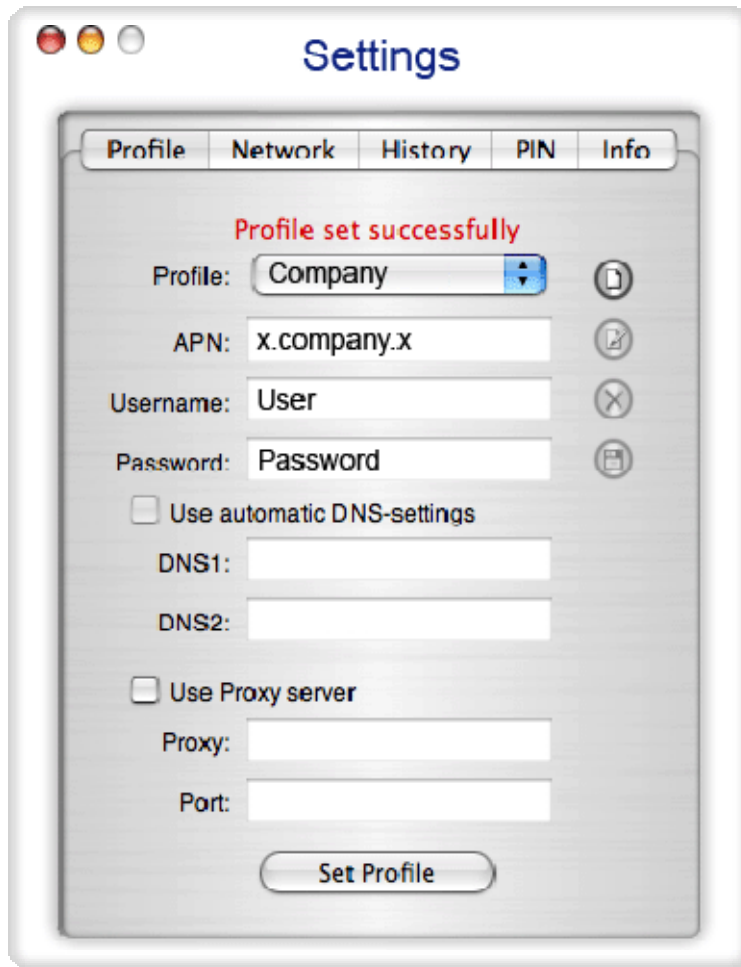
Settings

Profile | Network | History | PIN | Info

Profile set successfully

Profile: Company

APN: x.company.x

Username: User

Password: Password

Use automatic DNS-settings

DNS1:

DNS2:

Use Proxy server

Proxy:

Port:

Set Profile